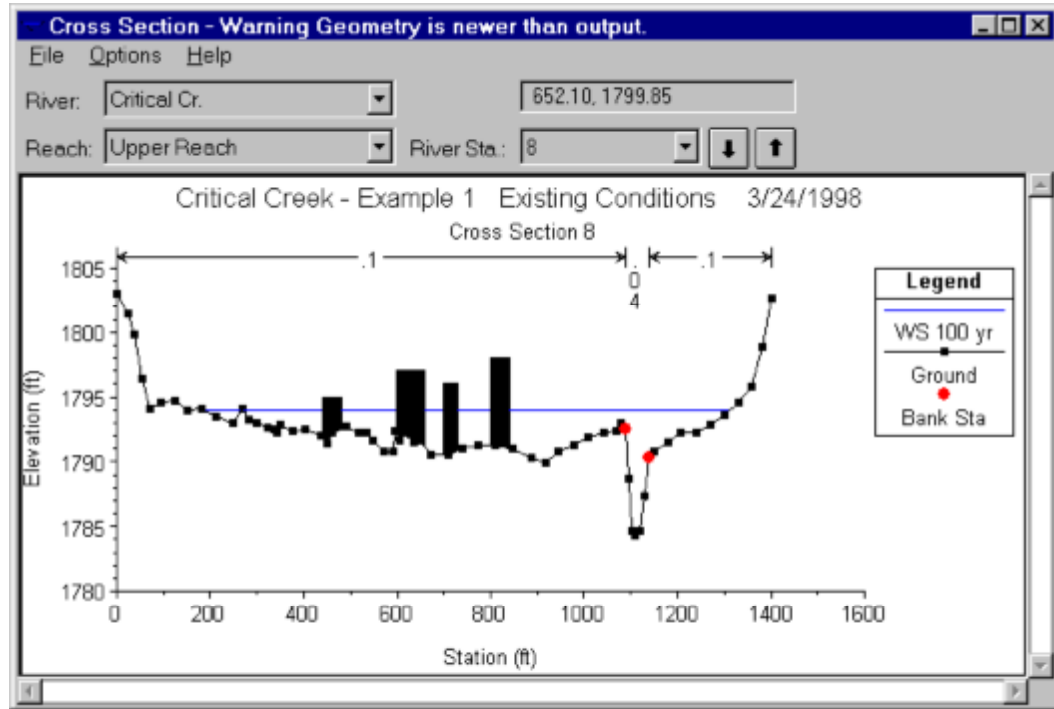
Cross Section - Warning Geometry is newer than output.

File Options Help

River: Critical Cr.

652.10, 1799.85

Reach: Upper Reach

River Sta.: 8

Critical Creek - Example 1 Existing Conditions 3/24/1998

Cross Section 8

.1

.04

.1

Legend

WS 100 yr

Ground

Bank Sta

Elevation (ft)

1805
1800
1795
1790
1785
1780

0 200 400 600 800 1000 1200 1400 1600

Station (ft)